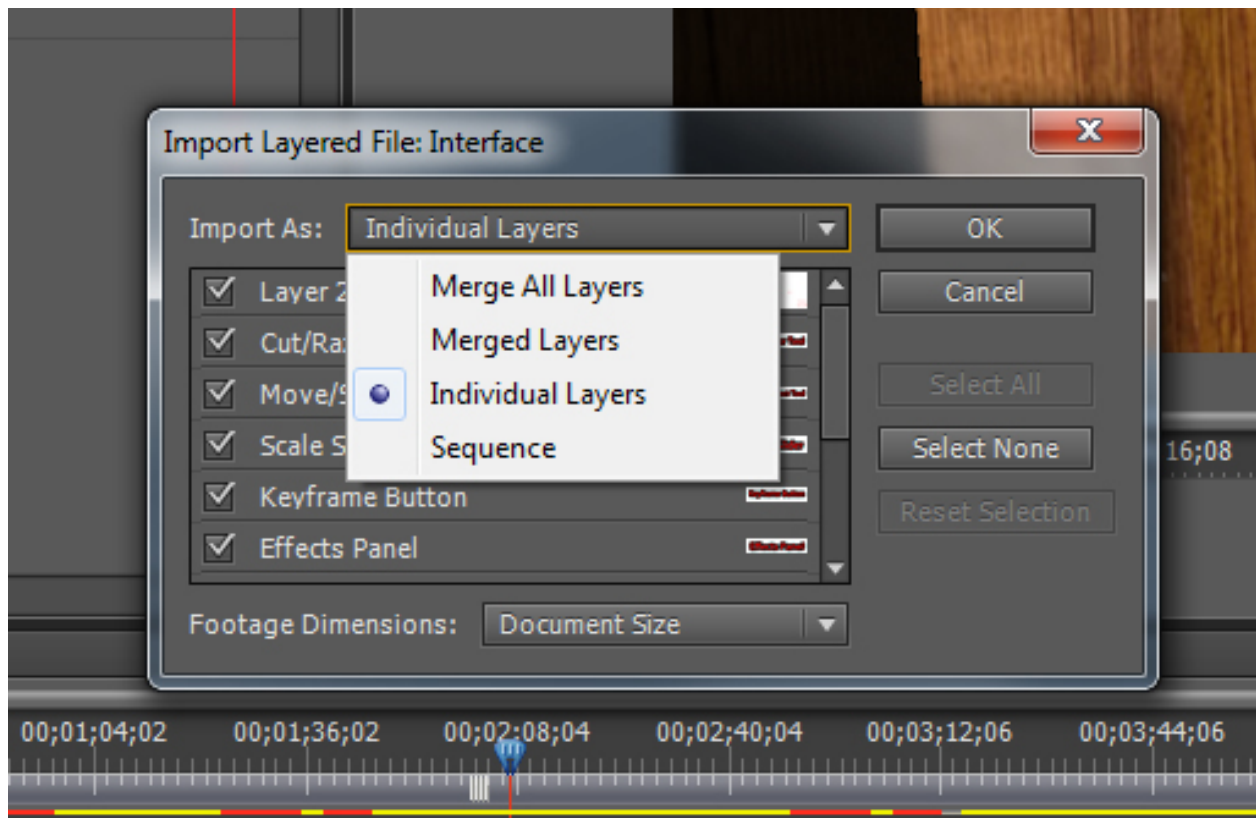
Import Layered File: Interface

Import As: Individual Layers

Merge All Layers
Merged Layers
Individual Layers
Sequence

Layer 2
Cut/Ra
Move/S
Scale S
Keyframe Button
Effects Panel

OK
Cancel
Select All
Select None
Reset Selection

16;08

Footage Dimensions: Document Size

00;01;04;02 00;01;36;02 00;02;08;04 00;02;40;04 00;03;12;06 00;03;44;06